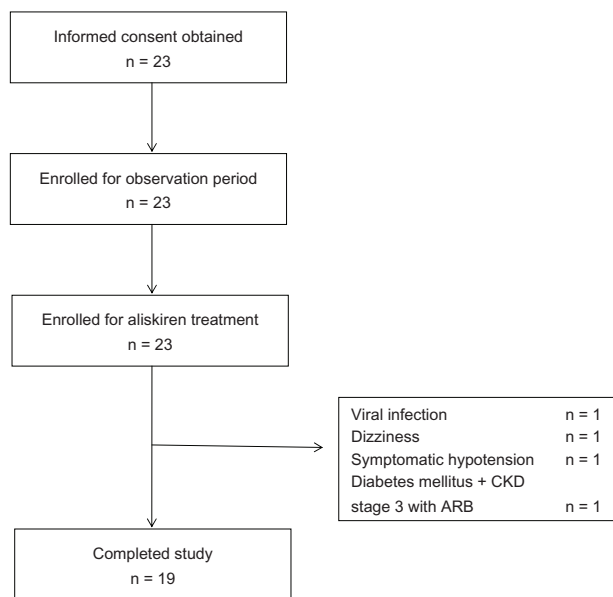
Informed consent obtained
n = 23

Enrolled for observation period
n = 23

Enrolled for aliskiren treatment
n = 23

| | |
|---|---|
| Viral infection | n = 1 |
| Dizziness | n = 1 |
| Symptomatic hypotension | n = 1 |
| Diabetes mellitus + CKD stage 3 with ARB | n = 1 |

Completed study
n = 19